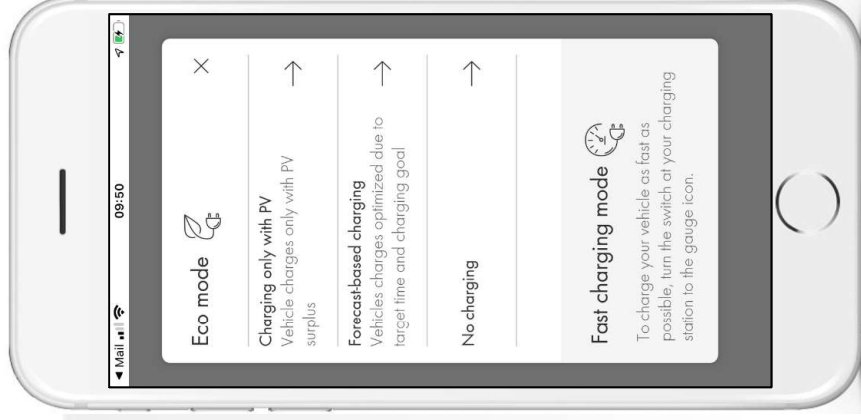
◀ Mail

09:50

Eco mode

Charging only with PV
Vehicle charges only with PV surplus

Forecast-based charging
Vehicles charges optimized due to target time and charging goal

No charging

Fast charging mode

To charge your vehicle as fast as possible, turn the switch at your charging station to the gauge icon.